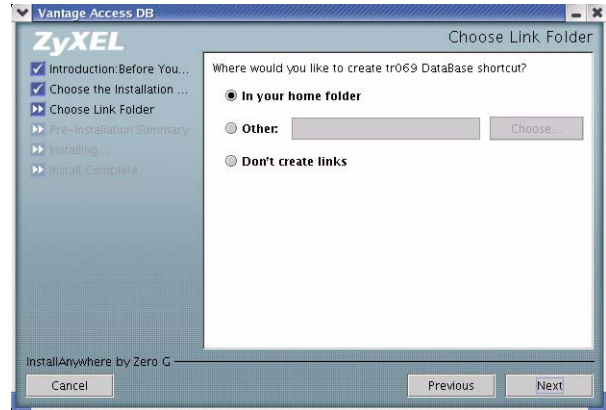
Vantage Access DB

ZyXEL

Choose Link Folder

Introduction:Before You...
Choose the Installation ...
Choose Link Folder
Pre-Installation Summary
Installing...
Install Complete

Where would you like to create tr069 DataBase shortcut?

In your home folder

Other:

Choose...

Don't create links

InstallAnywhere by Zero G

Cancel

Previous

Next